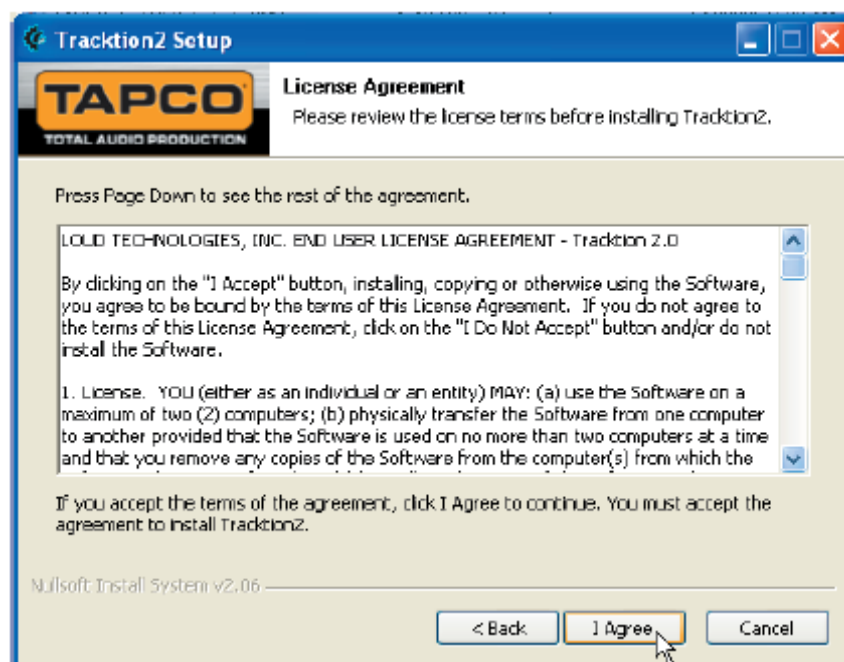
Tracktion2 Setup

TAPCO
TOTAL AUDIO PRODUCTION

License Agreement
Please review the license terms before installing Tracktion2.

Press Page Down to see the rest of the agreement.

LOUD TECHNOLOGIES, INC. END USER LICENSE AGREEMENT - Tracktion 2.0

By clicking on the "I Accept" button, installing, copying or otherwise using the Software, you agree to be bound by the terms of this License Agreement. If you do not agree to the terms of this License Agreement, click on the "I Do Not Accept" button and/or do not install the Software.

1. License. YOU (either as an individual or an entity) MAY: (a) use the Software on a maximum of two (2) computers; (b) physically transfer the Software from one computer to another provided that the Software is used on no more than two computers at a time and that you remove any copies of the Software from the computer(s) from which the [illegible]

If you accept the terms of the agreement, click I Agree to continue. You must accept the agreement to install Tracktion2.

Nullsoft Install System v2.06

< Back
I Agree
Cancel